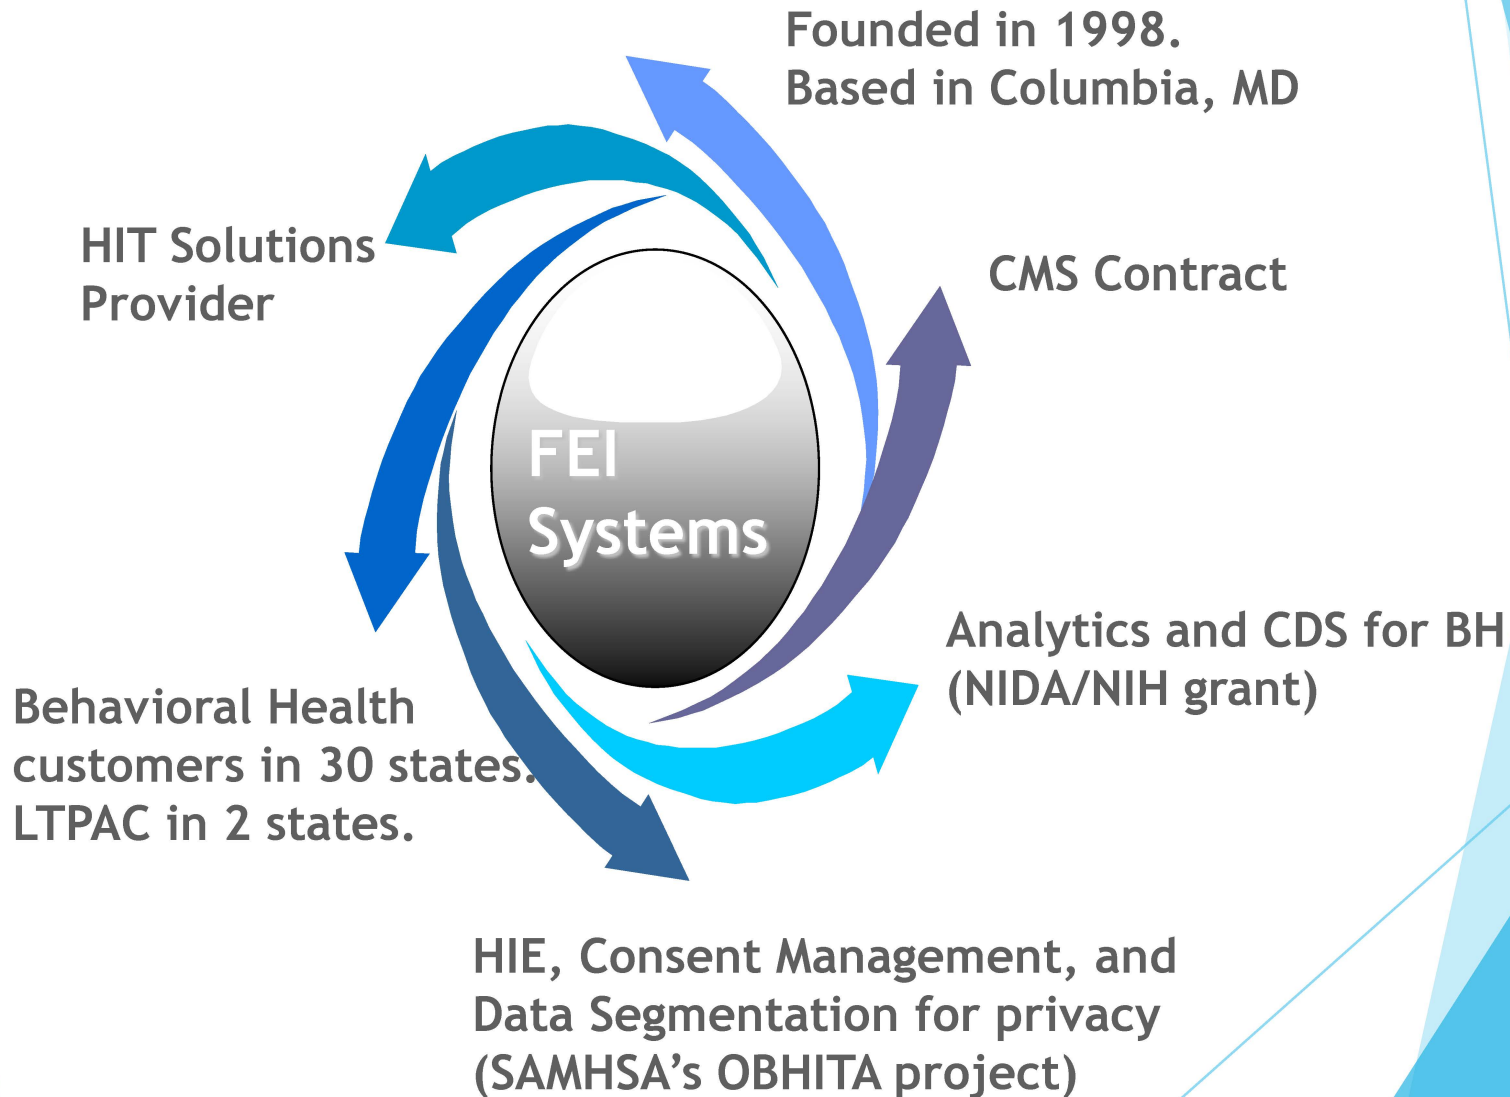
Founded in 1998.
Based in Columbia, MD

HIT Solutions
Provider

CMS Contract

FEI
Systems

Analytics and CDS for BH
(NIDA/NIH grant)

Behavioral Health
customers in 30 states.
LTPAC in 2 states.

HIE, Consent Management, and
Data Segmentation for privacy
(SAMHSA's OBHITA project)